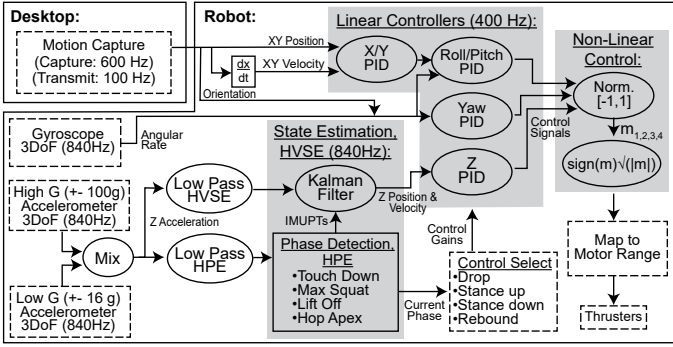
Desktop:

Motion Capture (Capture: 600 Hz) (Transmit: 100 Hz)

Robot:

XY Position

$\frac{dx}{dt}$

XY Velocity

Orientation

Linear Controllers (400 Hz):

X/Y PID

Roll/Pitch PID

Yaw PID

Z PID

Non-Linear Control:

Norm. [-1,1]

$m_{1,2,3,4}$

sign(m)√(|m|)

Control Signals

Gyroscope 3DoF (840Hz)

Angular Rate

State Estimation, HVSE (840Hz):

Kalman Filter

Z Position & Velocity

Low Pass HVSE

High G (+- 100g) Accelerometer 3DoF (840Hz)

Z Acceleration

IMUPTs

Mix

Low Pass HPE

Low G (+- 16 g) Accelerometer 3DoF (840Hz)

Phase Detection, HPE
•Touch Down
•Max Squat
•Lift Off
•Hop Apex

Control Gains

Current Phase

Control Select
•Drop
•Stance up
•Stance down
•Rebound

Map to Motor Range

Thrusters